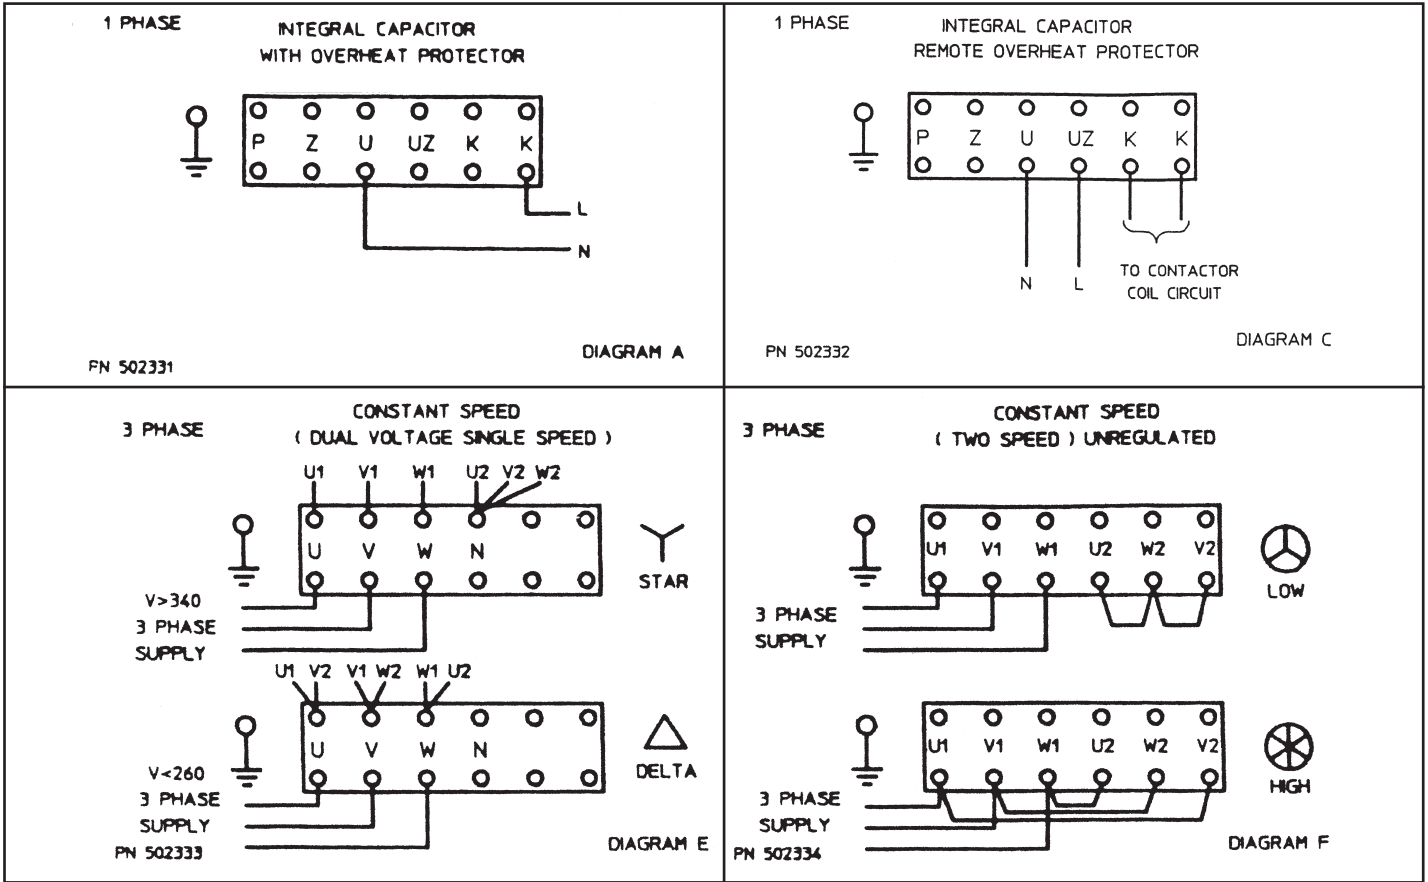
1 PHASE

INTEGRAL CAPACITOR
WITH OVERHEAT PROTECTOR

P Z U UZ K K

L

N

PN 502331

DIAGRAM A

1 PHASE

INTEGRAL CAPACITOR
REMOTE OVERHEAT PROTECTOR

P Z U UZ K K

N L

TO CONTACTOR
COIL CIRCUIT

PN 502332

DIAGRAM C

3 PHASE

CONSTANT SPEED
( DUAL VOLTAGE SINGLE SPEED )

U1 V1 W1 U2 V2 W2

U V W N

STAR

V>340
3 PHASE
SUPPLY

U1 V2 V1 W2 W1 U2

U V W N

DELTA

V<260
3 PHASE
SUPPLY

PN 502333

DIAGRAM E

3 PHASE

CONSTANT SPEED
( TWO SPEED ) UNREGULATED

U1 V1 W1 U2 W2 V2

LOW

3 PHASE
SUPPLY

U1 V1 W1 U2 W2 V2

HIGH

3 PHASE
SUPPLY

PN 502334

DIAGRAM F